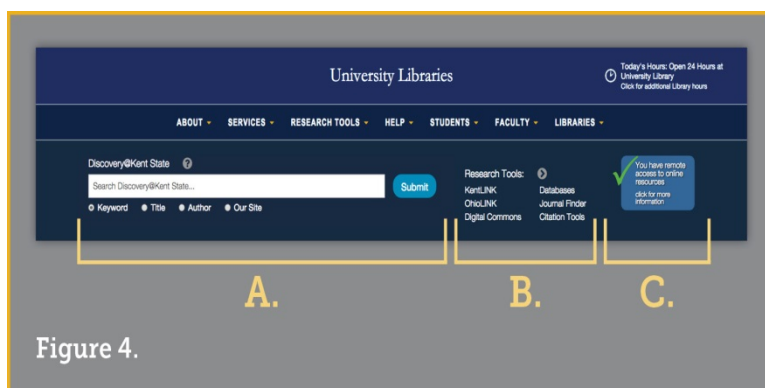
University Libraries

Today's Hours: Open 24 Hours at University Library
Click for additional Library hours

ABOUT SERVICES RESEARCH TOOLS HELP STUDENTS FACULTY LIBRARIES

Discovery@Kent State

Search Discovery@Kent State...

Submit

Keyword Title Author Our Site

Research Tools:

KentLINK
OhioLINK
Digital Commons

Databases
Journal Finder
Citation Tools

You have remote access to online resources
click for more information

A.

B.

C.

Figure 4.